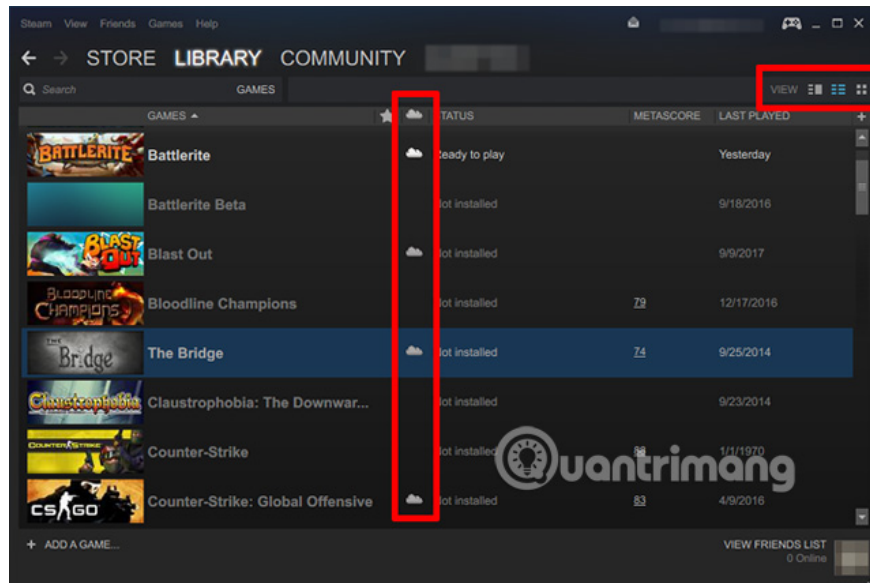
Steam View Friends Games Help

STORE LIBRARY COMMUNITY

Search GAMES

VIEW

| GAMES ▲ | | STATUS | METASCORE | LAST PLAYED |
|---|---|---|---|---|
| BATTLERITE Battlerite | | Ready to play | | Yesterday |
| Battlerite Beta | | Not installed | | 9/18/2016 |
| BLAST OUT Blast Out | | Not installed | | 9/9/2017 |
| BLOODLINE CHAMPIONS Bloodline Champions | | Not installed | 79 | 12/17/2016 |
| THE Bridge The Bridge | | Not installed | 74 | 9/25/2014 |
| Claustrophobia Claustrophobia: The Downwar... | | Not installed | | 9/23/2014 |
| COUNTER-STRIKE Counter-Strike | | Not installed | 88 | 1/1/1970 |
| CS GO Counter-Strike: Global Offensive | | Not installed | 83 | 4/9/2016 |

+ ADD A GAME...

VIEW FRIENDS LIST
0 Online

Quantrimang